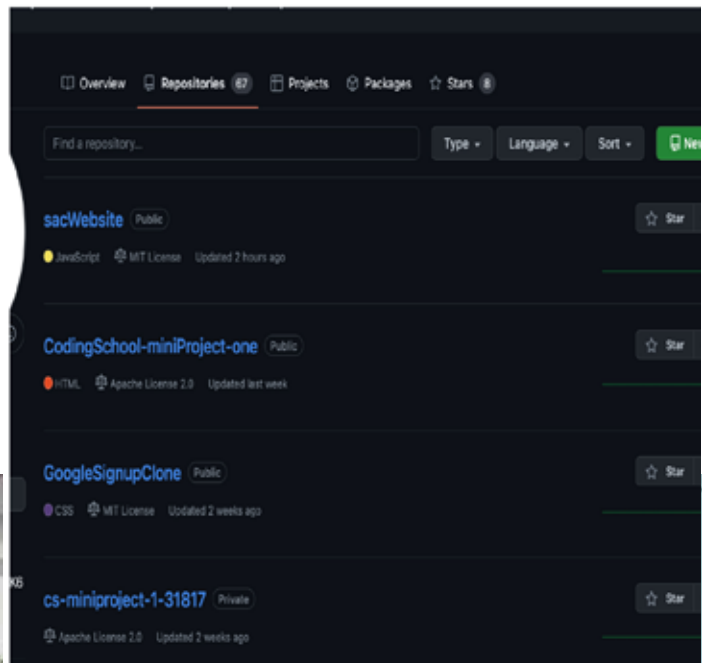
Overview Repositories 67 Projects Packages Stars 8

Find a repository...

Type Language Sort New

sacWebsite Public

JavaScript MIT License Updated 2 hours ago

Star

CodingSchool-miniProject-one Public

HTML Apache License 2.0 Updated last week

Star

GoogleSignupClone Public

CSS MIT License Updated 2 weeks ago

Star

cs-miniproject-1-31817 Private

Apache License 2.0 Updated 2 weeks ago

Star

K6